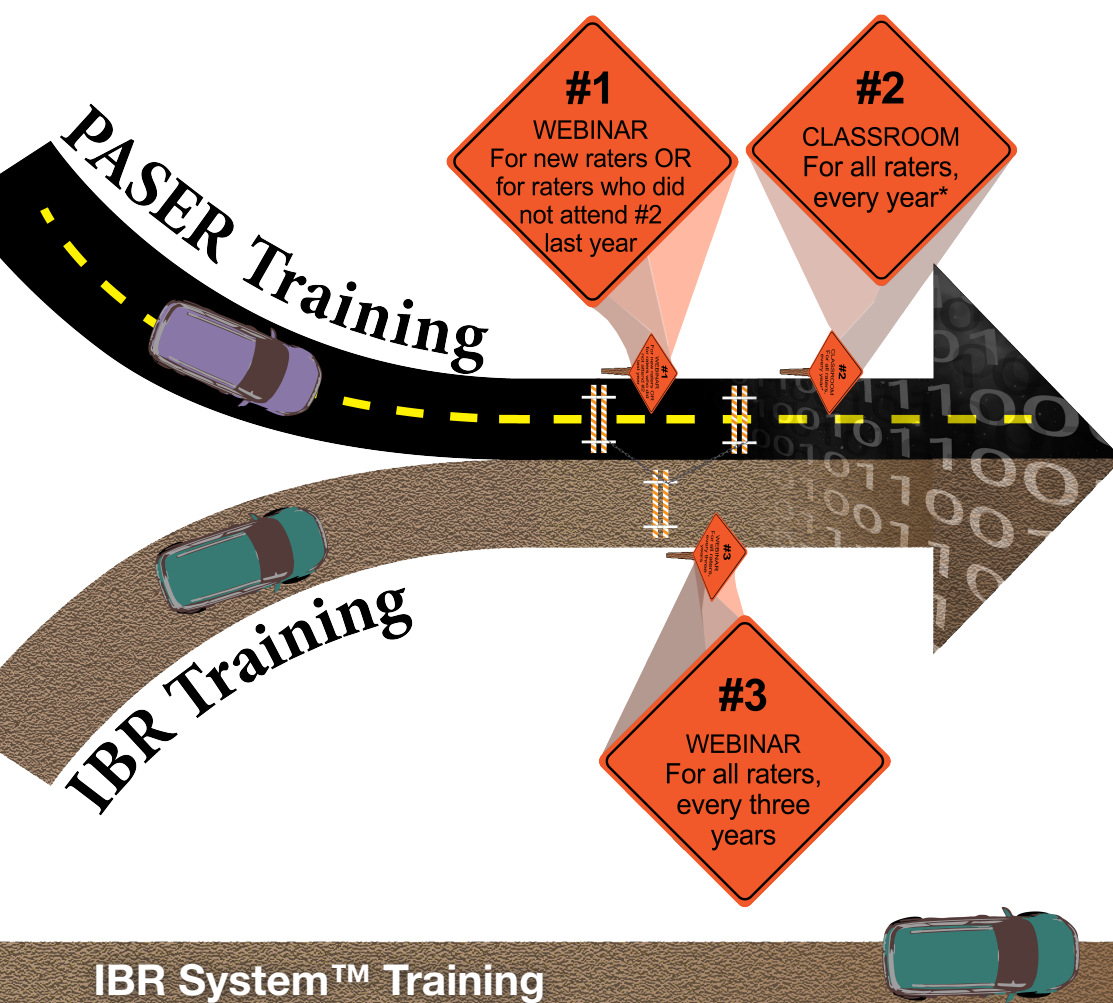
PASER Training

#1
WEBINAR
For new raters OR for raters who did not attend #2 last year

#2
CLASSROOM
For all raters, every year*

IBR Training

#3
WEBINAR
For all raters, every three years

IBR System™ Training